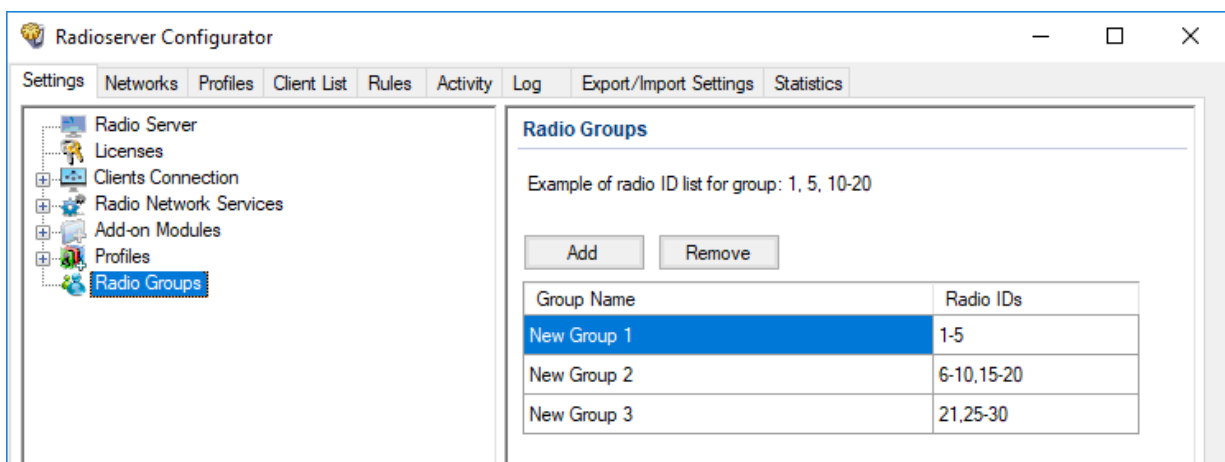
Radioserver Configurator

Settings | Networks | Profiles | Client List | Rules | Activity | Log | Export/Import Settings | Statistics

Radio Server
Licenses
Clients Connection
Radio Network Services
Add-on Modules
Profiles
Radio Groups

Radio Groups

Example of radio ID list for group: 1, 5, 10-20

Add
Remove

| Group Name | Radio IDs |
|---|---|
| New Group 1 | 1-5 |
| New Group 2 | 6-10,15-20 |
| New Group 3 | 21,25-30 |